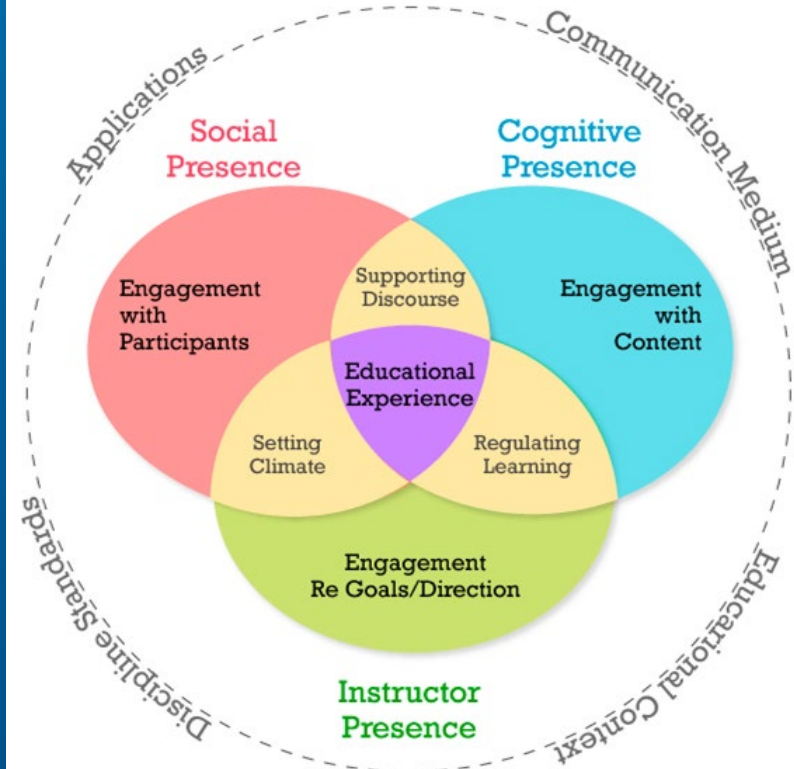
Applications

Communication Medium

Social Presence

Cognitive Presence

Engagement with Participants

Supporting Discourse

Engagement with Content

Educational Experience

Setting Climate

Regulating Learning

Engagement Re Goals/Direction

Instructor Presence

Discipline Standards

Educational Context